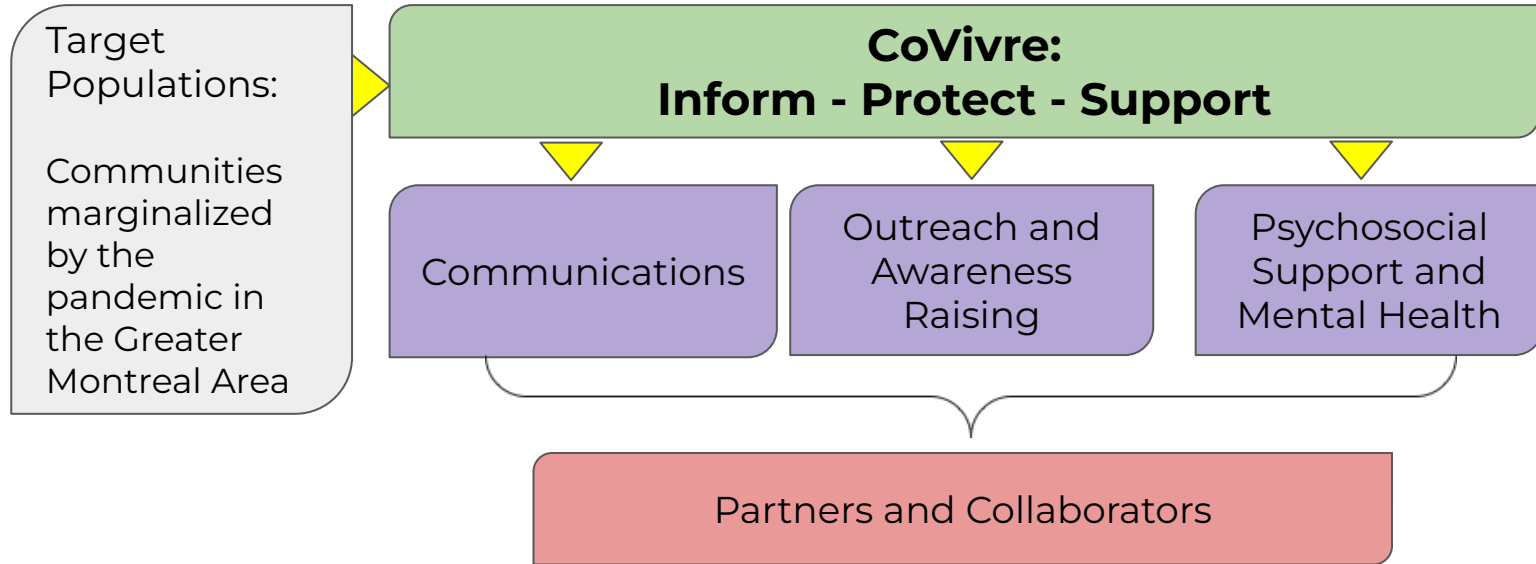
Target Populations:

Communities marginalized by the pandemic in the Greater Montreal Area

CoVivre:
Inform - Protect - Support

Communications

Outreach and Awareness Raising

Psychosocial Support and Mental Health

Partners and Collaborators